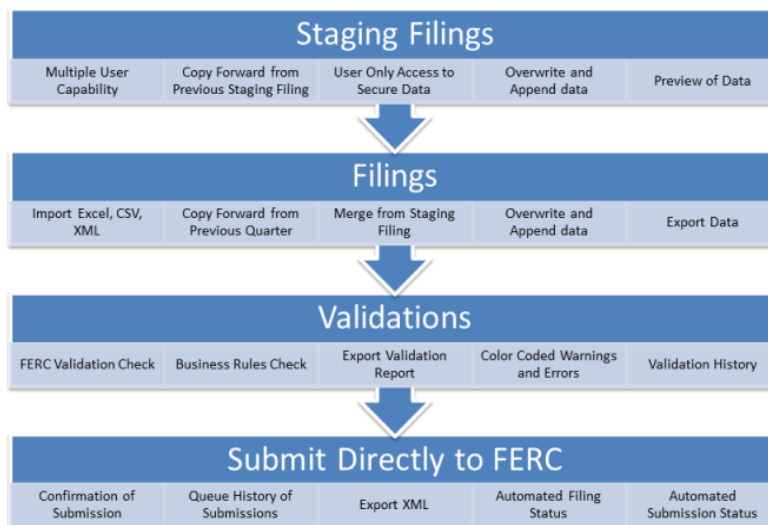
Staging Filings

Multiple User Capability

Copy Forward from Previous Staging Filing

User Only Access to Secure Data

Overwrite and Append data

Preview of Data

Filings

Import Excel, CSV, XML

Copy Forward from Previous Quarter

Merge from Staging Filing

Overwrite and Append data

Export Data

Validations

FERC Validation Check

Business Rules Check

Export Validation Report

Color Coded Warnings and Errors

Validation History

Submit Directly to FERC

Confirmation of Submission

Queue History of Submissions

Export XML

Automated Filing Status

Automated Submission Status